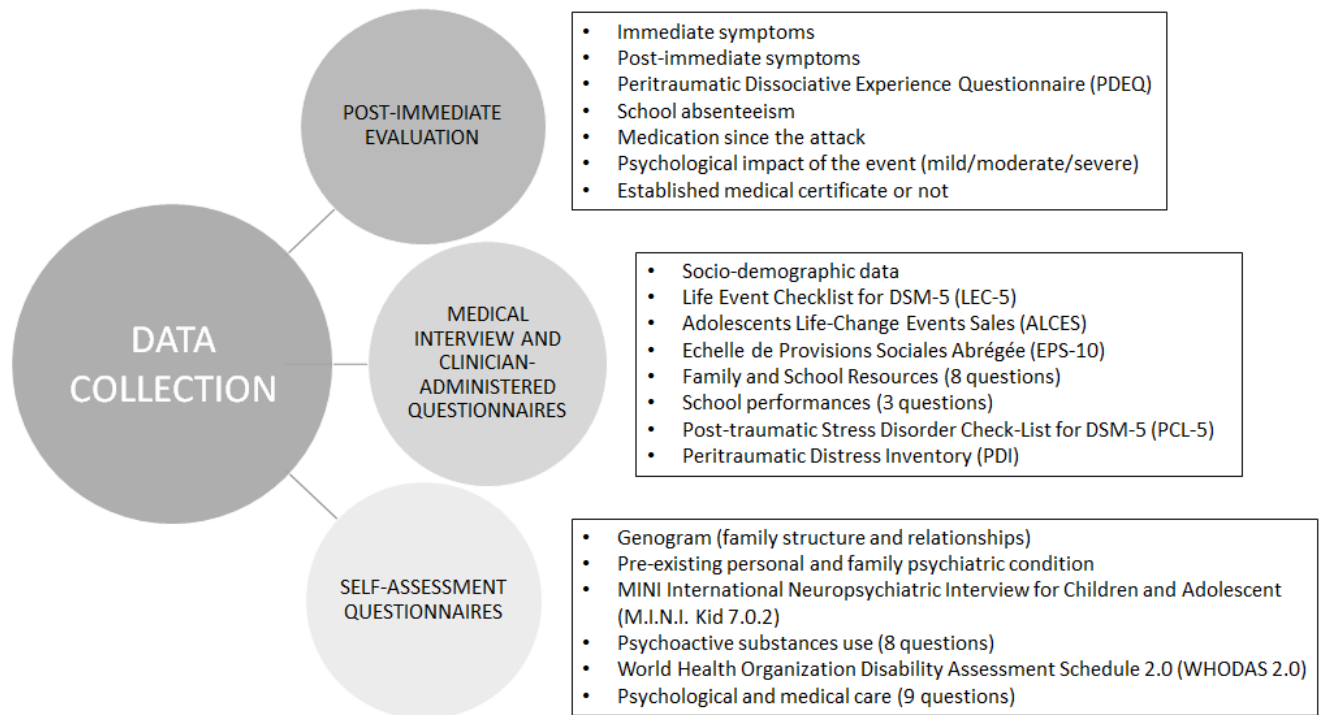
DATA COLLECTION

POST-IMMEDIATE EVALUATION

- Immediate symptoms
- Post-immediate symptoms
- Peritraumatic Dissociative Experience Questionnaire (PDEQ)
- School absenteeism
- Medication since the attack
- Psychological impact of the event (mild/moderate/severe)
- Established medical certificate or not

MEDICAL INTERVIEW AND CLINICIAN-ADMINISTERED QUESTIONNAIRES

- Socio-demographic data
- Life Event Checklist for DSM-5 (LEC-5)
- Adolescents Life-Change Events Sales (ALCES)
- Echelle de Provisions Sociales Abrégée (EPS-10)
- Family and School Resources (8 questions)
- School performances (3 questions)
- Post-traumatic Stress Disorder Check-List for DSM-5 (PCL-5)
- Peritraumatic Distress Inventory (PDI)

SELF-ASSESSMENT QUESTIONNAIRES

- Genogram (family structure and relationships)
- Pre-existing personal and family psychiatric condition
- MINI International Neuropsychiatric Interview for Children and Adolescent (M.I.N.I. Kid 7.0.2)
- Psychoactive substances use (8 questions)
- World Health Organization Disability Assessment Schedule 2.0 (WHODAS 2.0)
- Psychological and medical care (9 questions)